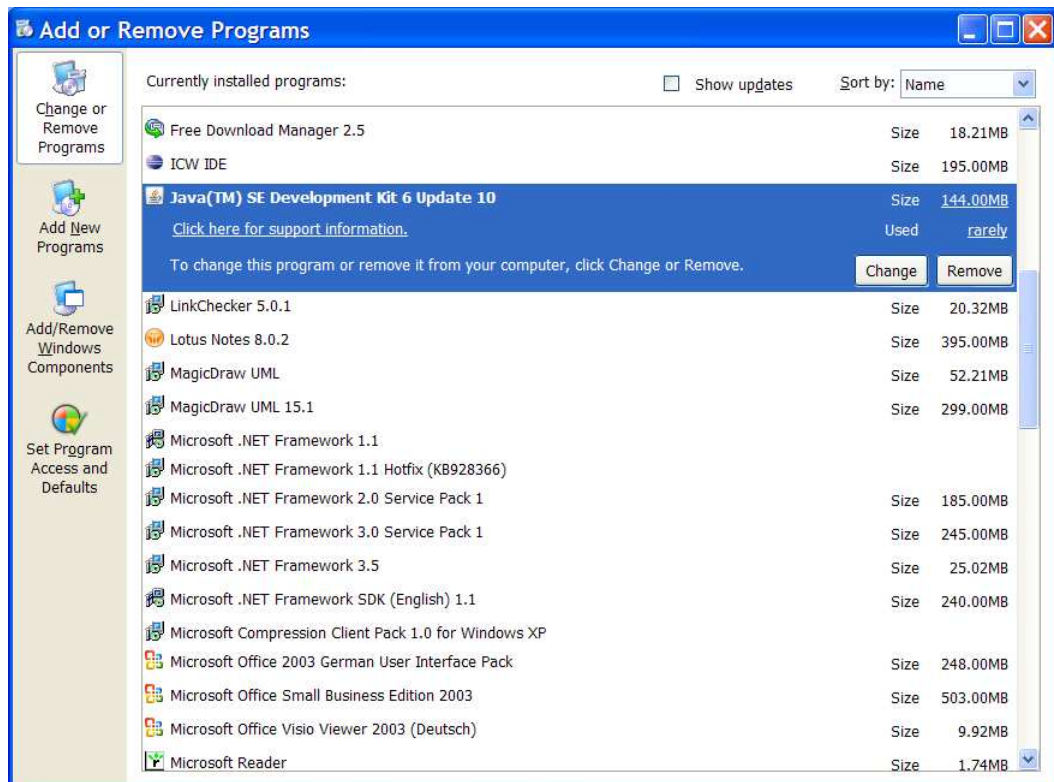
Add or Remove Programs

Change or Remove Programs

Add New Programs

Add/Remove Windows Components

Set Program Access and Defaults

Currently installed programs:

Show updates

Sort by: Name

| Program | | |
|---|---|---|
| Free Download Manager 2.5 | Size | 18.21MB |
| ICW IDE | Size | 195.00MB |
| Java(TM) SE Development Kit 6 Update 10 | Size | 144.00MB |
| Click here for support information. | Used | rarely |
| To change this program or remove it from your computer, click Change or Remove. | Change | Remove |
| LinkChecker 5.0.1 | Size | 20.32MB |
| Lotus Notes 8.0.2 | Size | 395.00MB |
| MagicDraw UML | Size | 52.21MB |
| MagicDraw UML 15.1 | Size | 299.00MB |
| Microsoft .NET Framework 1.1 | | |
| Microsoft .NET Framework 1.1 Hotfix (KB928366) | | |
| Microsoft .NET Framework 2.0 Service Pack 1 | Size | 185.00MB |
| Microsoft .NET Framework 3.0 Service Pack 1 | Size | 245.00MB |
| Microsoft .NET Framework 3.5 | Size | 25.02MB |
| Microsoft .NET Framework SDK (English) 1.1 | Size | 240.00MB |
| Microsoft Compression Client Pack 1.0 for Windows XP | | |
| Microsoft Office 2003 German User Interface Pack | Size | 248.00MB |
| Microsoft Office Small Business Edition 2003 | Size | 503.00MB |
| Microsoft Office Visio Viewer 2003 (Deutsch) | Size | 9.92MB |
| Microsoft Reader | Size | 1.74MB |